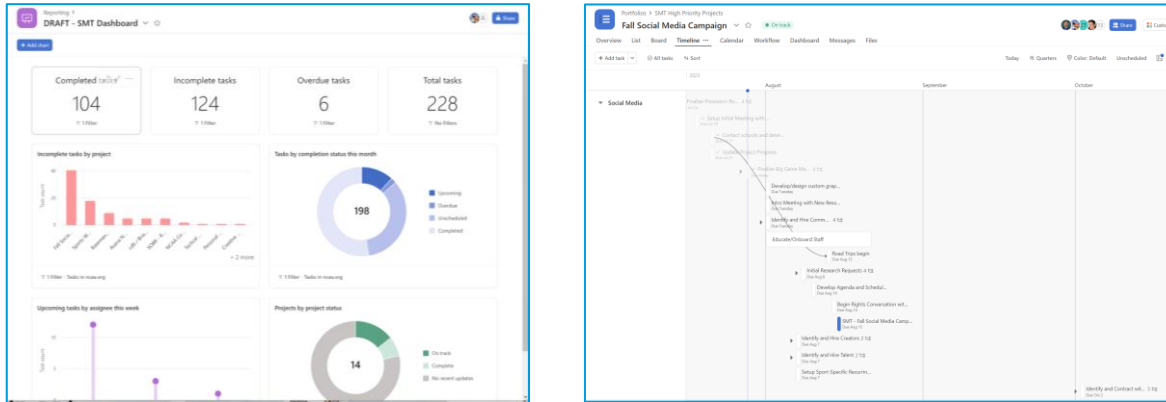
Reporting >
DRAFT - SMT Dashboard
Share
+ Add chart

Completed tasks
104
1 Filter

Incomplete tasks
124
1 Filter

Overdue tasks
6
1 Filter

Total tasks
228
No filters

Incomplete tasks by project
Task count
+ 2 more
1 Filter · Tasks in ncaa.org

Tasks by completion status this month
198
Upcoming
Overdue
Unscheduled
Completed
1 Filter · Tasks in ncaa.org

Upcoming tasks by assignee this week
Task count

Projects by project status
14
On track
Complete
No recent updates

Portfolios > SMT High Priority Projects
Fall Social Media Campaign
On track
Share
Overview List Board Timeline Calendar Workflow Dashboard Messages Files
+ Add task
All tasks
Sort
Today
Quarters
Color: Default
Unscheduled
2023
August
September
October
Social Media
Finalize Procedure Po... 4
Setup Social Meeting with...
Contact schools and deter...
Update Project Progress
Finalize Big Game Ma... 3
Develop/design custom grap...
Due Tuesday
Intro Meeting with New Reso...
Due Tuesday
Identify and Hire Comm... 1
Due Tuesday
Educate/Onboard Staff
Road Trips begin
Due Aug 11
Initial Research Requests 4
Due Aug 8
Develop Agenda and Schedul...
Due Aug 10
Begin Rights Conversation wit...
Due Aug 14
SMT - Fall Social Media Camp...
Due Aug 15
Identify and Hire Creators 2
Due Aug 7
Identify and Hire Talent 3
Due Aug 7
Setup Sport-Specific Recurrin...
Due Aug 7
Identify and Contract wit... 3
Due Oct 2